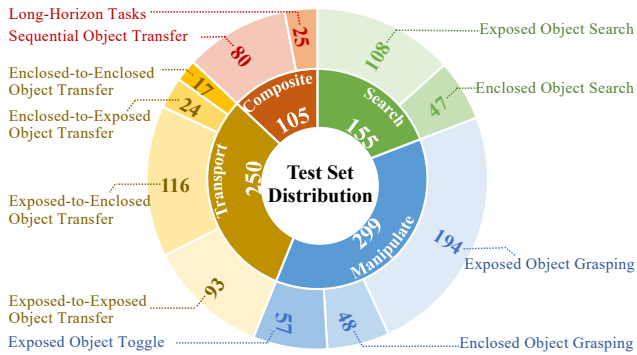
Long-Horizon Tasks
Sequential Object Transfer
80
25
108
Exposed Object Search
Enclosed-to-Enclosed Object Transfer
17
Composite
105
Search
155
47
Enclosed Object Search
Enclosed-to-Exposed Object Transfer
24
Transport
250
Test Set Distribution
Exposed-to-Enclosed Object Transfer
116
299
Manipulate
194
Exposed Object Grasping
Exposed-to-Exposed Object Transfer
93
57
48
Exposed Object Toggle
Enclosed Object Grasping